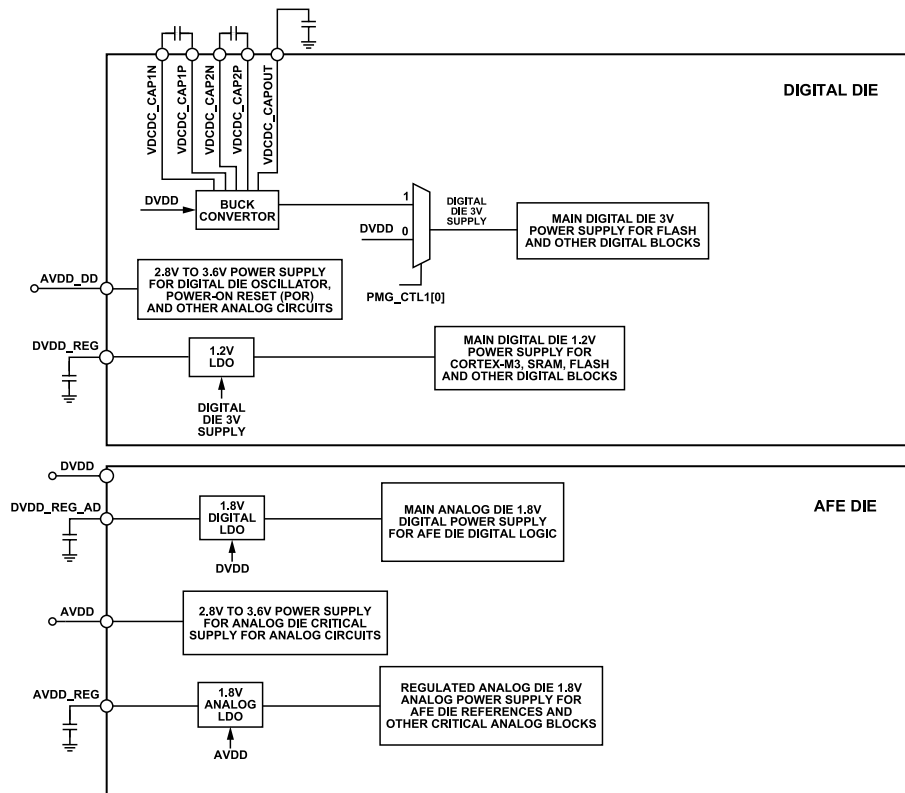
VDCDC_CAP1N
VDCDC_CAP1P
VDCDC_CAP2N
VDCDC_CAP2P
VDCDC_CAPOUT

DIGITAL DIE

DVDD
BUCK CONVERTOR

1
0
DVDD

DIGITAL DIE 3V SUPPLY

MAIN DIGITAL DIE 3V POWER SUPPLY FOR FLASH AND OTHER DIGITAL BLOCKS

PMG_CTL1[0]

AVDD_DD
2.8V TO 3.6V POWER SUPPLY FOR DIGITAL DIE OSCILLATOR, POWER-ON RESET (POR) AND OTHER ANALOG CIRCUITS

DVDD_REG
1.2V LDO
DIGITAL DIE 3V SUPPLY
MAIN DIGITAL DIE 1.2V POWER SUPPLY FOR CORTEX-M3, SRAM, FLASH AND OTHER DIGITAL BLOCKS

DVDD
AFE DIE

DVDD_REG_AD
1.8V DIGITAL LDO
DVDD
MAIN ANALOG DIE 1.8V DIGITAL POWER SUPPLY FOR AFE DIE DIGITAL LOGIC

AVDD
2.8V TO 3.6V POWER SUPPLY FOR ANALOG DIE CRITICAL SUPPLY FOR ANALOG CIRCUITS

AVDD_REG
1.8V ANALOG LDO
AVDD
REGULATED ANALOG DIE 1.8V ANALOG POWER SUPPLY FOR AFE DIE REFERENCES AND OTHER CRITICAL ANALOG BLOCKS